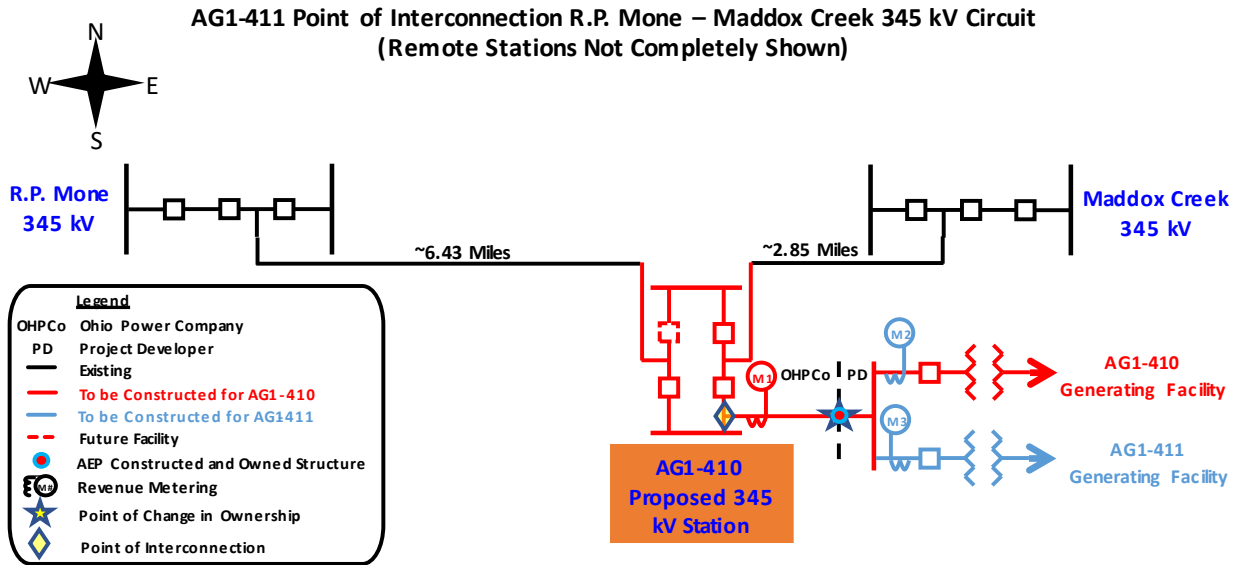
AG1-411 Point of Interconnection R.P. Mone – Maddox Creek 345 kV Circuit
(Remote Stations Not Completely Shown)

N
W
E
S

R.P. Mone
345 kV

Maddox Creek
345 kV

~6.43 Miles

~2.85 Miles

Legend
OHPCo Ohio Power Company
PD Project Developer
Existing
To be Constructed for AG1-410
To be Constructed for AG1411
Future Facility
AEP Constructed and Owned Structure
M# Revenue Metering
Point of Change in Ownership
Point of Interconnection

M1 OHPCo PD

M2

M3

AG1-410
Generating Facility

AG1-411
Generating Facility

AG1-410
Proposed 345
kV Station